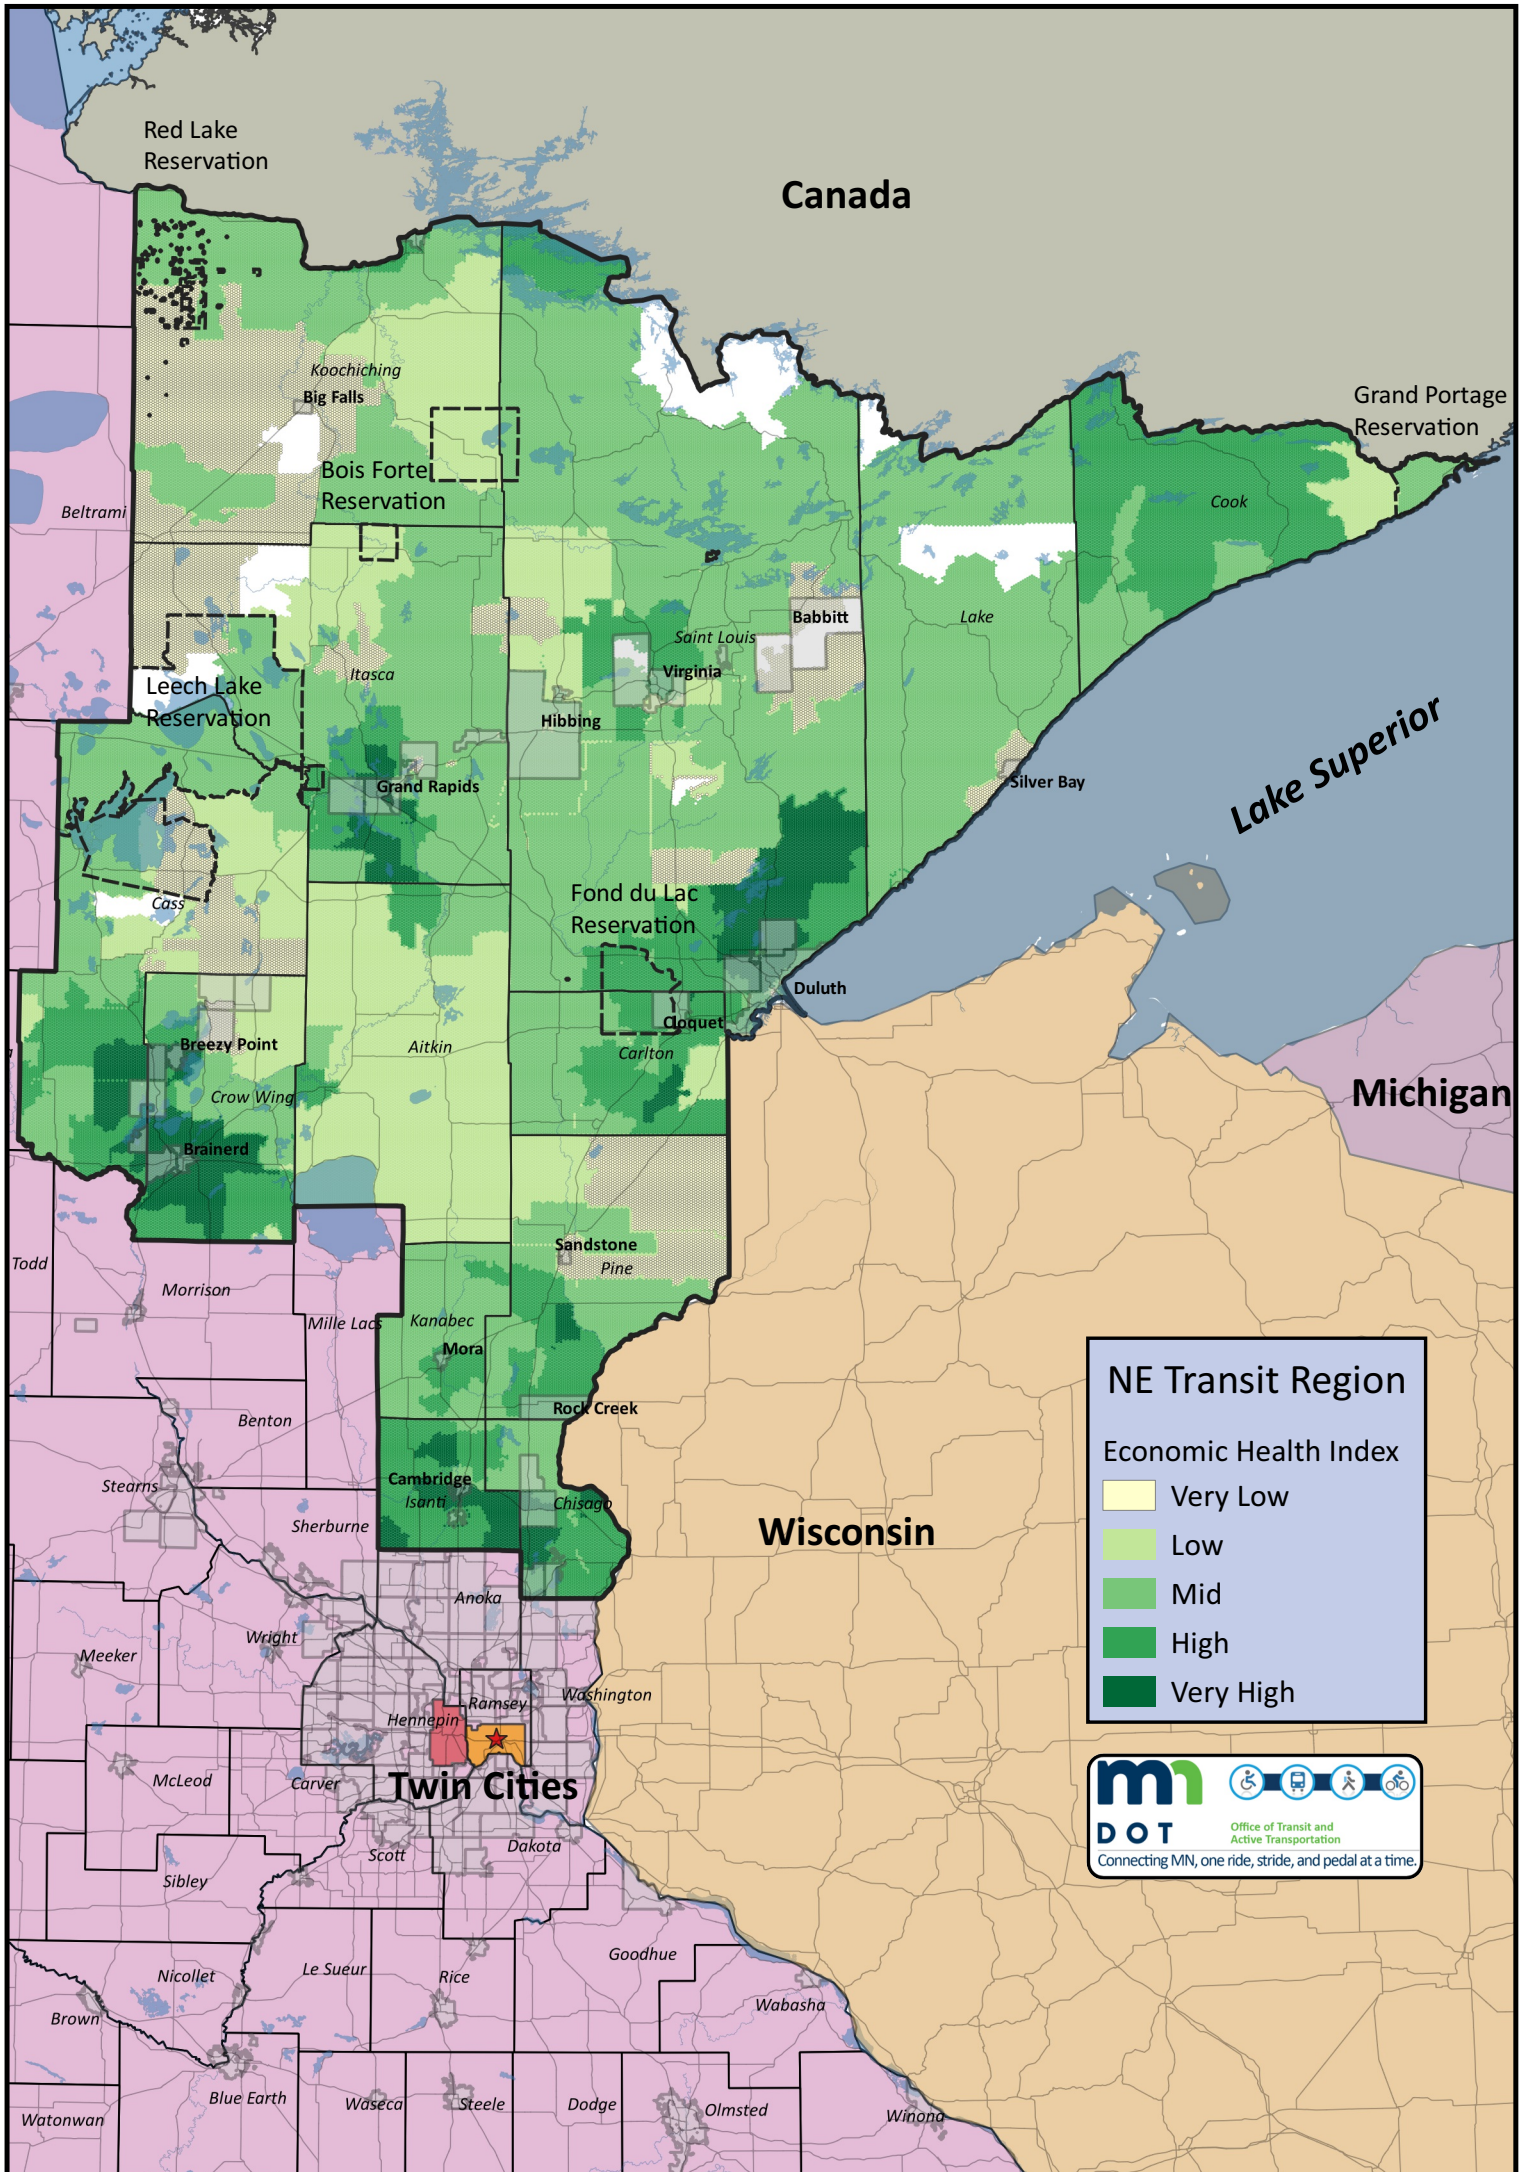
Red Lake Reservation

Canada

Grand Portage Reservation

Koochiching

Big Falls

Bois Forte Reservation

Beltrami

Cook

Babbitt

Lake

Saint Louis

Virginia

Itasca

Leech Lake Reservation

Hibbing

Grand Rapids

Silver Bay

Lake Superior

Fond du Lac Reservation

Cass

Duluth

Cloquet

Carlton

Breezy Point

Aitkin

Michigan

Crow Wing

Brainerd

Todd

Morrison

Sandstone

Pine

Mille Lacs

Kanabec

Mora

Rock Creek

Benton

Stearns

Cambridge

Isanti

Chisago

Sherburne

Wisconsin

Anoka

Wright

Meeker

Ramsey

Washington

Hennepin

McLeod

Carver

Twin Cities

Scott

Dakota

Sibley

Nicollet

Le Sueur

Rice

Goodhue

Brown

Wabasha

Blue Earth

Watonwan

Waseca

Steele

Dodge

Olmsted

Winona

NE Transit Region

Economic Health Index

Very Low

Low

Mid

High

Very High

mn DOT

Office of Transit and Active Transportation

Connecting MN, one ride, stride, and pedal at a time.